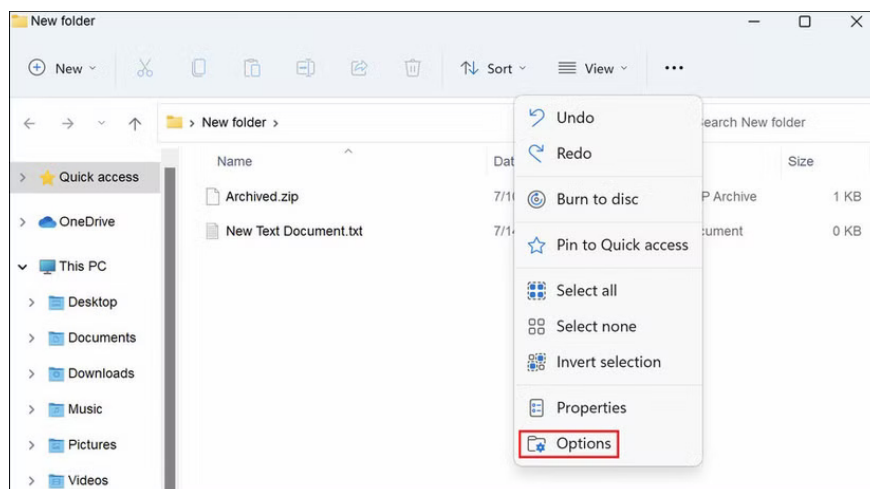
New folder

New

Sort

View

...

New folder >

earch New folder

Name

Dat

Size

Archived.zip

7/1

P Archive

1 KB

New Text Document.txt

7/1

cument

0 KB

Quick access

OneDrive

This PC

Desktop

Documents

Downloads

Music

Pictures

Videos

Undo

Redo

Burn to disc

Pin to Quick access

Select all

Select none

Invert selection

Properties

Options